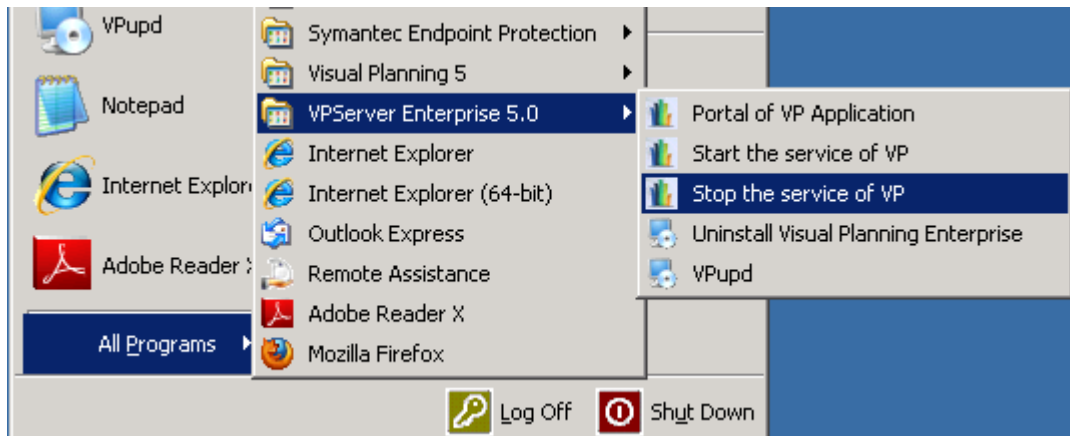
VPupd

Notepad

Internet Explore

Adobe Reader X

All Programs

Symantec Endpoint Protection

Visual Planning 5

VPServer Enterprise 5.0

Internet Explorer

Internet Explorer (64-bit)

Outlook Express

Remote Assistance

Adobe Reader X

Mozilla Firefox

Portal of VP Application

Start the service of VP

Stop the service of VP

Uninstall Visual Planning Enterprise

VPupd

Log Off

Shut Down